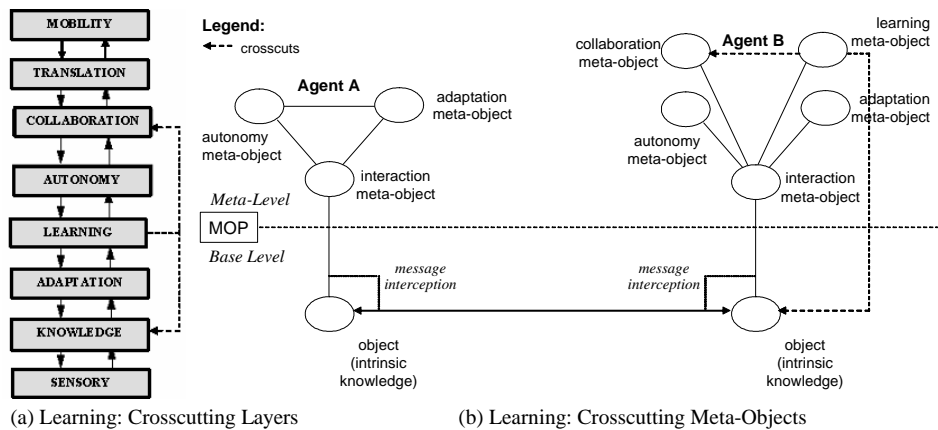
MOBILITY
TRANSLATION
COLLABORATION
AUTONOMY
LEARNING
ADAPTATION
KNOWLEDGE
SENSORY

Legend:
crosscuts

Agent A
adaptation meta-object
autonomy meta-object
interaction meta-object

Meta-Level
MOP
Base Level

message interception
object (intrinsic knowledge)

Agent B
collaboration meta-object
learning meta-object
autonomy meta-object
adaptation meta-object
interaction meta-object

message interception
object (intrinsic knowledge)

(a) Learning: Crosscutting Layers
(b) Learning: Crosscutting Meta-Objects